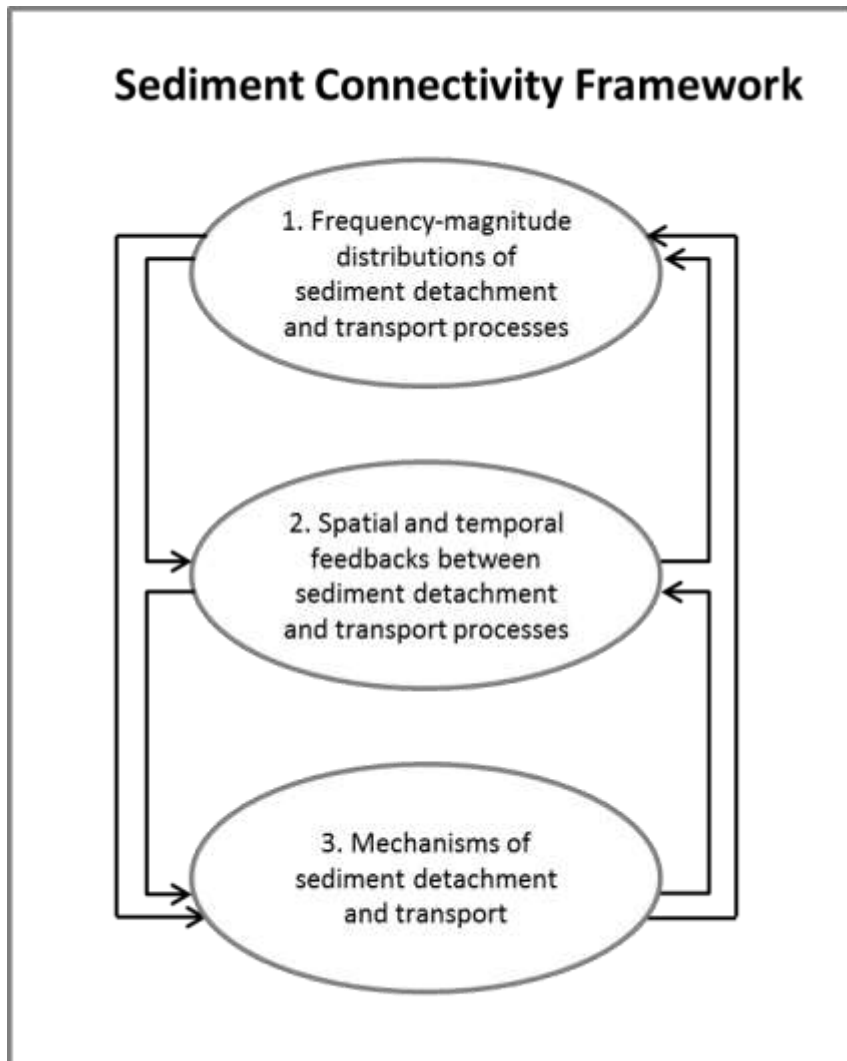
Sediment Connectivity Framework

1. Frequency-magnitude distributions of sediment detachment and transport processes

2. Spatial and temporal feedbacks between sediment detachment and transport processes

3. Mechanisms of sediment detachment and transport